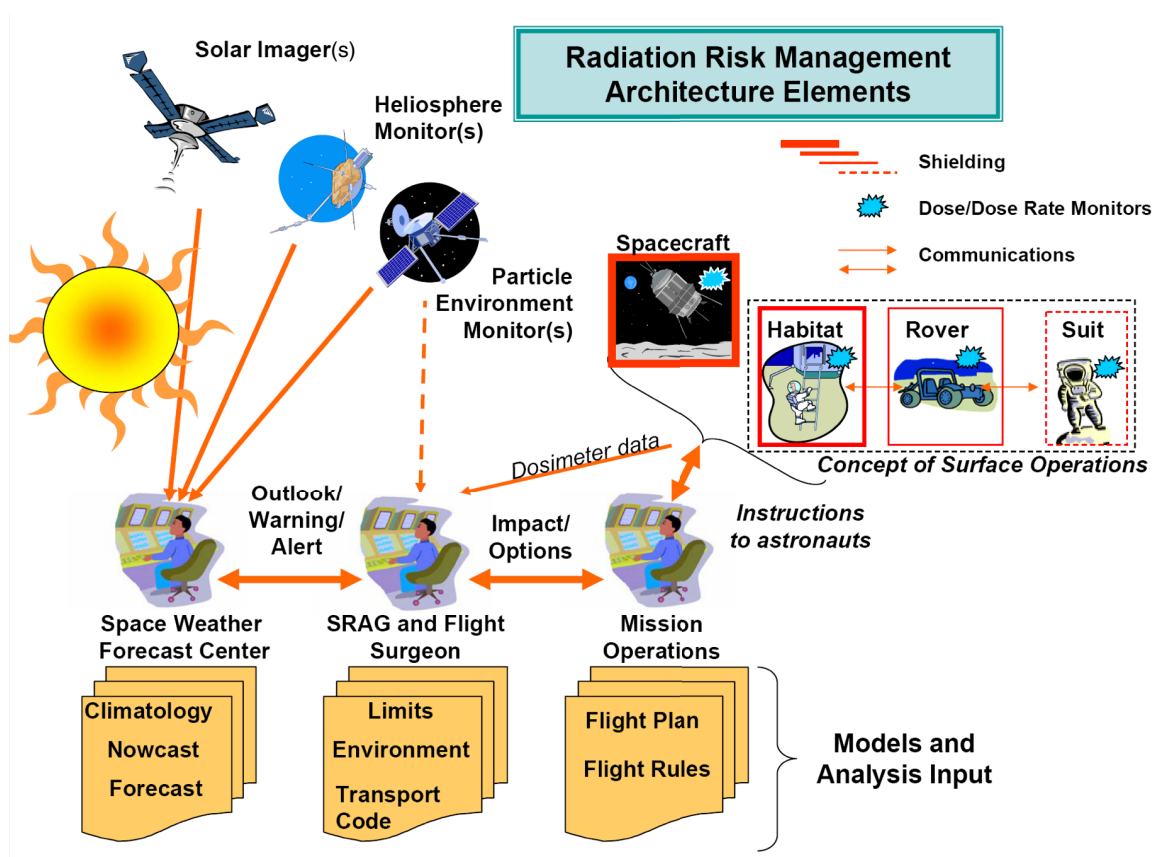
Radiation Risk Management Architecture Elements

Solar Imager(s)

Heliosphere Monitor(s)

Particle Environment Monitor(s)

Shielding

Dose/Dose Rate Monitors

Communications

Spacecraft

Habitat

Rover

Suit

Concept of Surface Operations

Dosimeter data

Outlook/ Warning/ Alert

Impact/ Options

Instructions to astronauts

Space Weather Forecast Center

SRAG and Flight Surgeon

Mission Operations

Climatology
Nowcast
Forecast

Limits
Environment
Transport Code

Flight Plan
Flight Rules

Models and Analysis Input